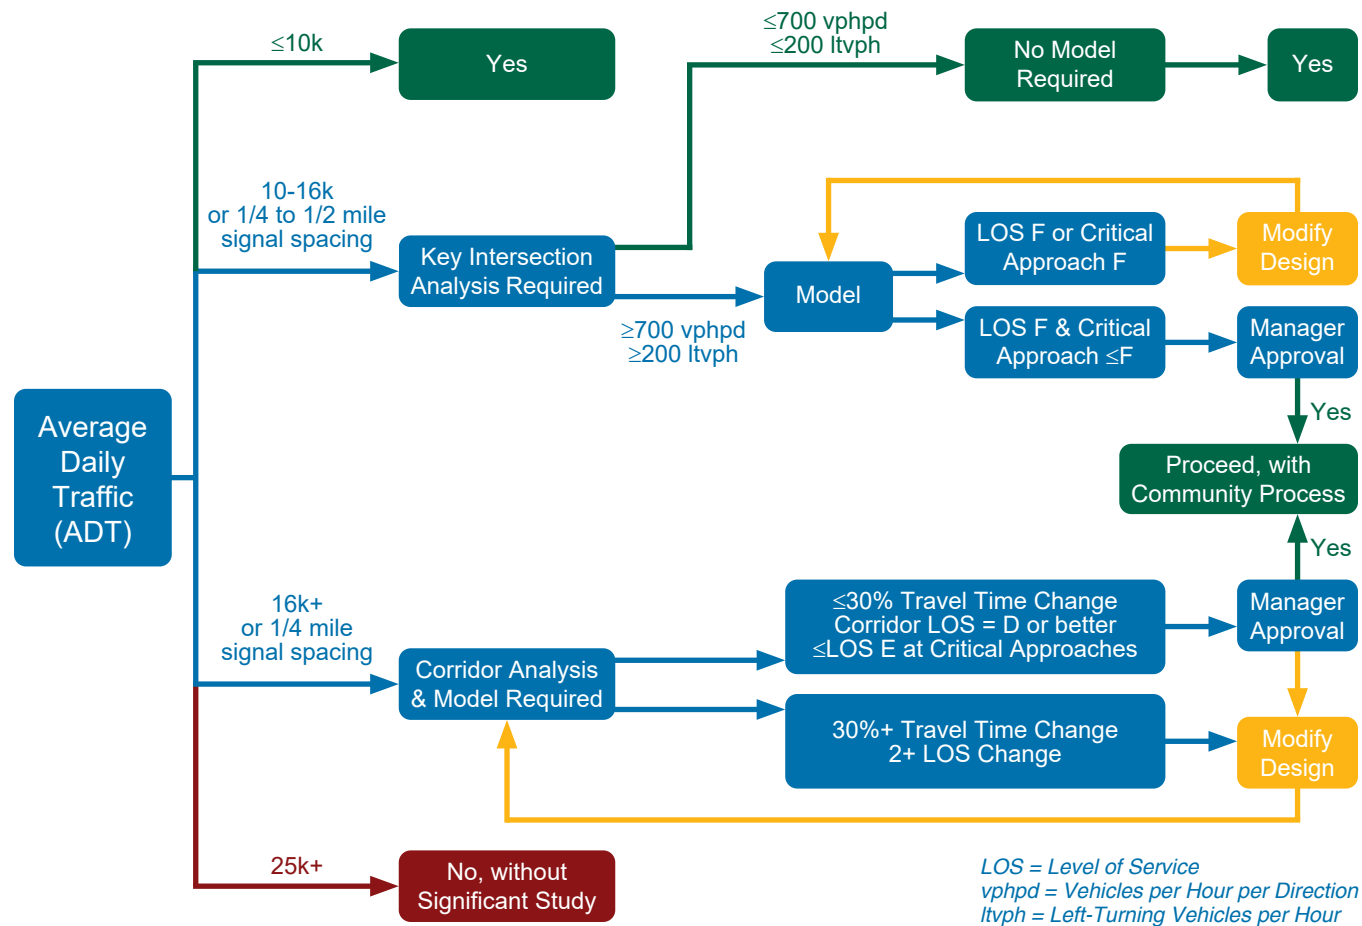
Average Daily Traffic (ADT)

≤10k

Yes

10-16k or 1/4 to 1/2 mile signal spacing

Key Intersection Analysis Required

≤700 vphpd ≤200 ltvph

No Model Required

Yes

≥700 vphpd ≥200 ltvph

Model

LOS F or Critical Approach F

Modify Design

LOS F & Critical Approach ≤F

Manager Approval

Yes

Proceed, with Community Process

Yes

16k+ or 1/4 mile signal spacing

Corridor Analysis & Model Required

≤30% Travel Time Change Corridor LOS = D or better ≤LOS E at Critical Approaches

Manager Approval

30%+ Travel Time Change 2+ LOS Change

Modify Design

25k+

No, without Significant Study

LOS = Level of Service
vphpd = Vehicles per Hour per Direction
ltvph = Left-Turning Vehicles per Hour